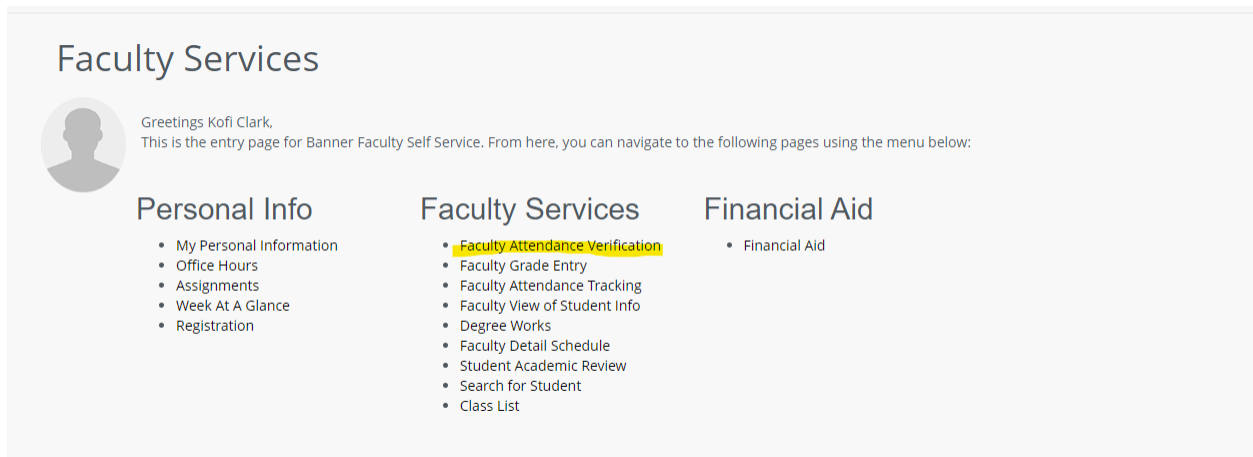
Faculty Services

Greetings Kofi Clark,
This is the entry page for Banner Faculty Self Service. From here, you can navigate to the following pages using the menu below:

Personal Info
- My Personal Information
- Office Hours
- Assignments
- Week At A Glance
- Registration

Faculty Services
- Faculty Attendance Verification
- Faculty Grade Entry
- Faculty Attendance Tracking
- Faculty View of Student Info
- Degree Works
- Faculty Detail Schedule
- Student Academic Review
- Search for Student
- Class List

Financial Aid
- Financial Aid